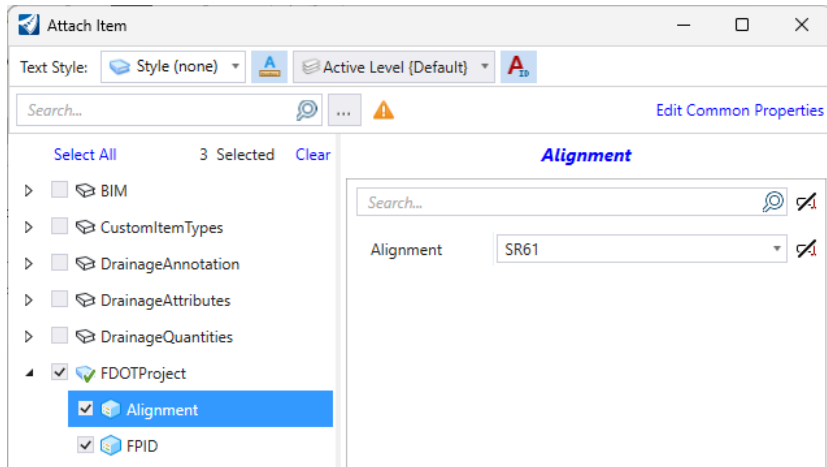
Attach Item

Text Style: Style (none)

Active Level {Default}

Search...

...

Edit Common Properties

Select All

3 Selected

Clear

BIM

CustomItemTypes

DrainageAnnotation

DrainageAttributes

DrainageQuantities

FDOTProject

Alignment

FPID

Alignment

Search...

Alignment SR61